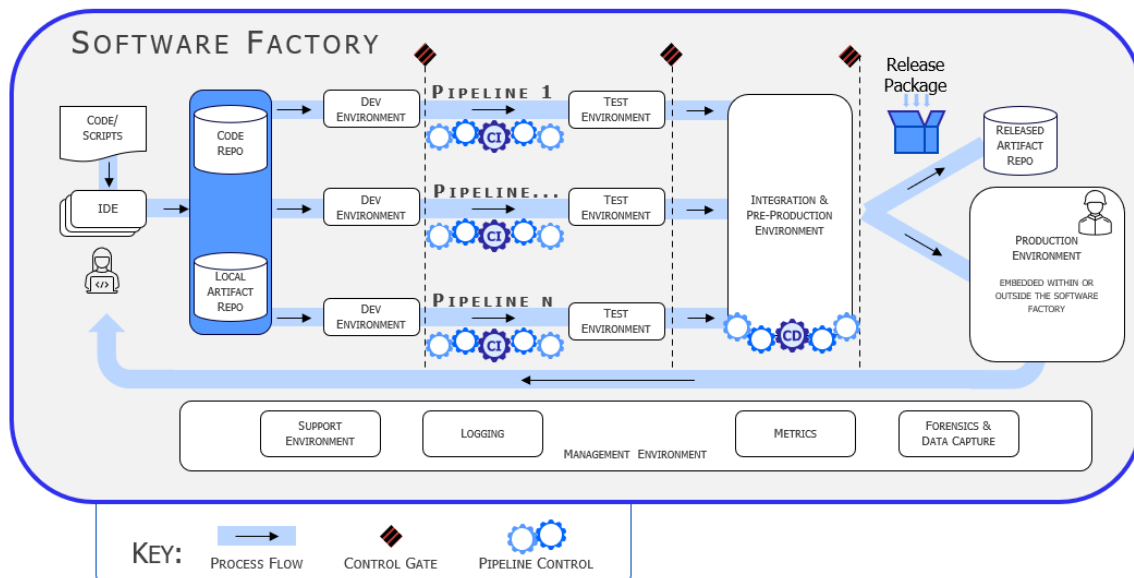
SOFTWARE FACTORY

CODE/ SCRIPTS

IDE

CODE REPO

LOCAL ARTIFACT REPO

DEV ENVIRONMENT

DEV ENVIRONMENT

DEV ENVIRONMENT

PIPELINE 1

PIPELINE...

PIPELINE N

CI

CI

CI

TEST ENVIRONMENT

TEST ENVIRONMENT

TEST ENVIRONMENT

INTEGRATION & PRE-PRODUCTION ENVIRONMENT

CD

Release Package

RELEASED ARTIFACT REPO

PRODUCTION ENVIRONMENT

EMBEDDED WITHIN OR OUTSIDE THE SOFTWARE FACTORY

SUPPORT ENVIRONMENT

LOGGING

METRICS

FORENSICS & DATA CAPTURE

MANAGEMENT ENVIRONMENT

KEY: PROCESS FLOW CONTROL GATE PIPELINE CONTROL